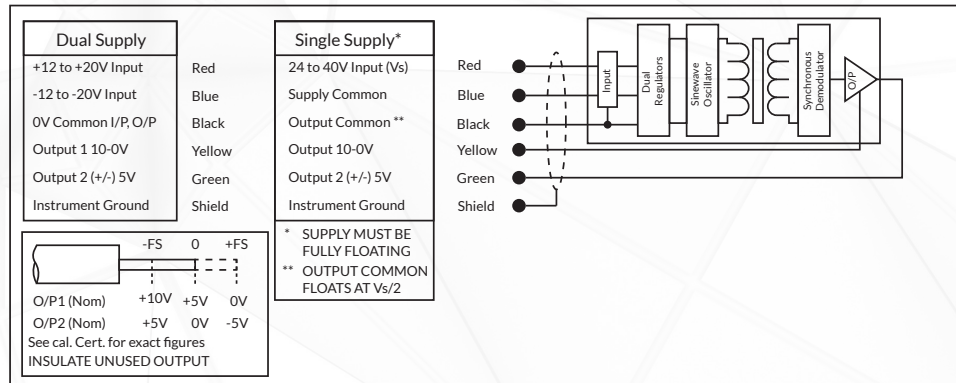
| Dual Supply | |
|---|---|
| +12 to +20V Input | Red |
| -12 to -20V Input | Blue |
| 0V Common I/P, O/P | Black |
| Output 1 10-0V | Yellow |
| Output 2 (+/-) 5V | Green |
| Instrument Ground | Shield |

-FS 0 +FS

| | | | |
|---|---|---|---|
| O/P1 (Nom) | +10V | +5V | 0V |
| O/P2 (Nom) | +5V | 0V | -5V |

See cal. Cert. for exact figures
INSULATE UNUSED OUTPUT

| Single Supply* |
|---|
| 24 to 40V Input (Vs) |
| Supply Common |
| Output Common ** |
| Output 10-0V |
| Output 2 (+/-) 5V |
| Instrument Ground |

* SUPPLY MUST BE FULLY FLOATING
** OUTPUT COMMON FLOATS AT Vs/2

Red
Blue
Black
Yellow
Green
Shield

Input
Dual Regulators
Sinewave Oscillator
Synchronous Demodulator
O/P